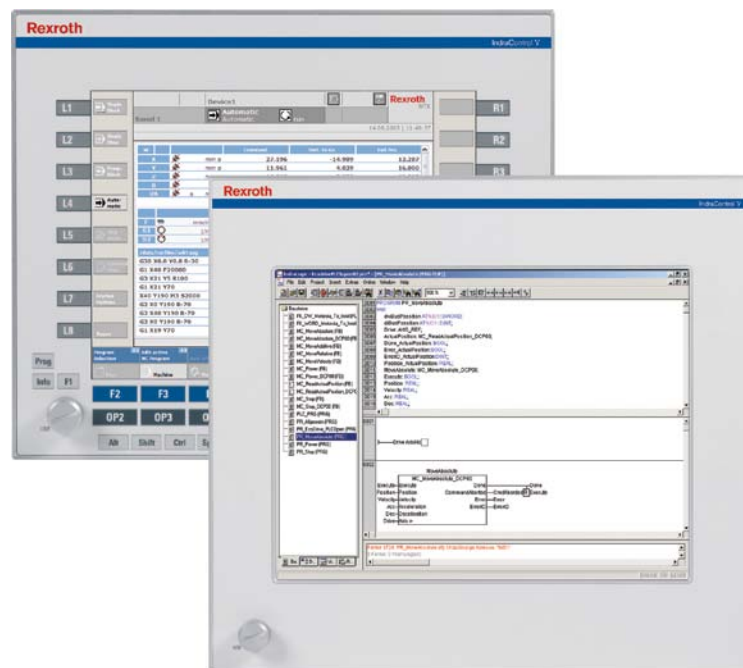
Rexroth

IndraControl V

L1

L2

L3

L4

L5

L6

L7

L8

R1

R2

R3

Device1

Rexroth

Automatic

27.196

-14.989

12.287

13.961

4.020

16.800

G55 X6.0 Y0.8 B-30

G1 X80 F20000

G1 X31 Y5 R180

G1 X31 Y70

X40 Y190 R5 S2000

G2 X0 Y190 B-70

G2 X80 Y190 B-70

G2 X0 Y190 B-70

G1 X19 Y70

Prog

Info

F1

F2

F3

OP2

OP3

Alt

Shift

Ctrl

Rexroth

IndraControl V

File Edit Project Insert Extras Online Window Help

Bausteine

FB_MoveAbsolute

MC_MoveAbsolute_DCP08

MoveAbsolute

Execute

Position

Velocity

Acceleration

Deceleration

Direction

Done

CommandAborted

Error

ErrorID

Drive Adtiv

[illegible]